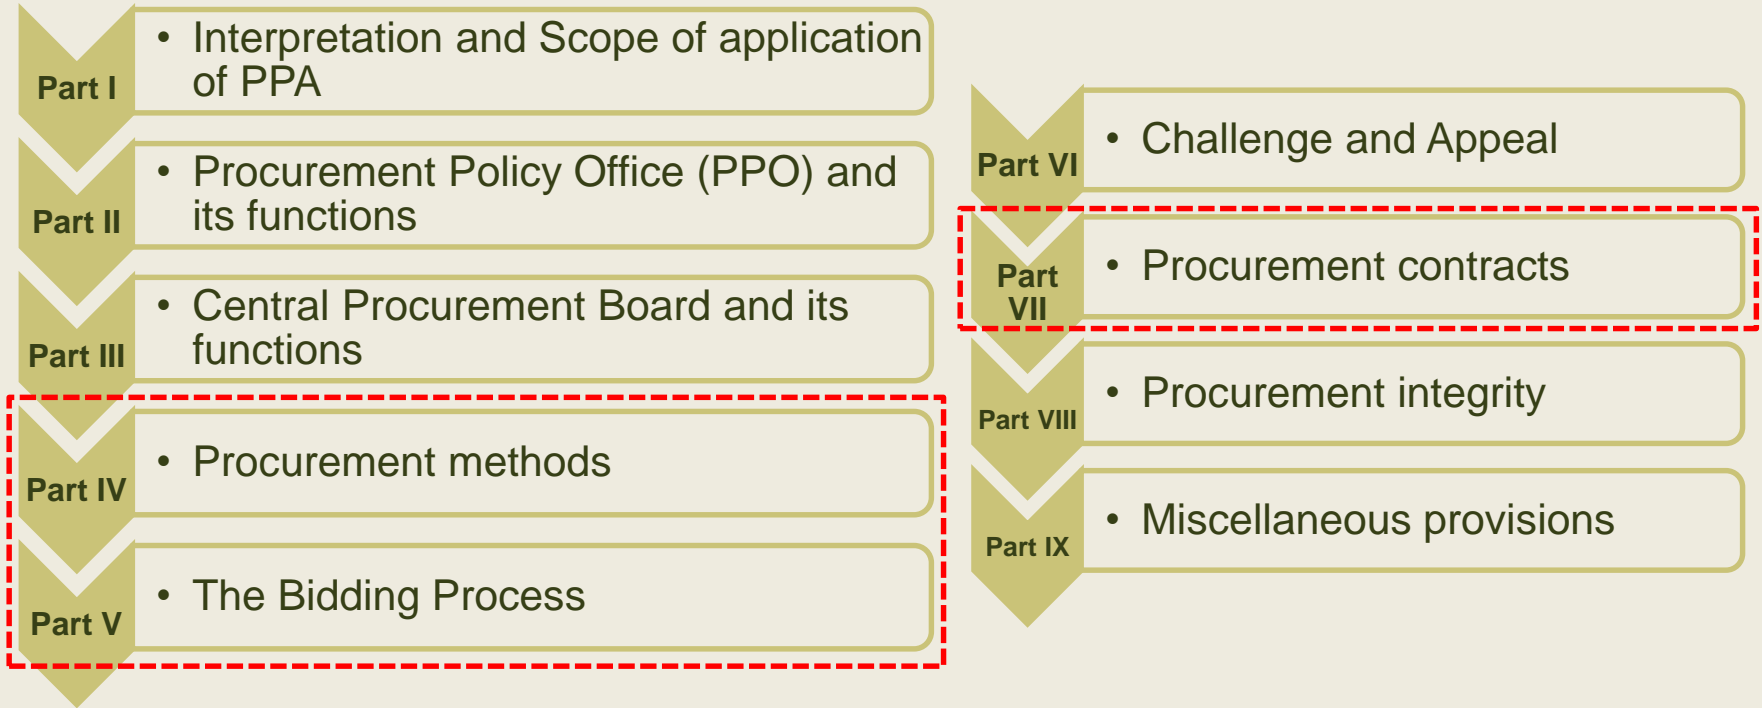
Part I
• Interpretation and Scope of application of PPA

Part II
• Procurement Policy Office (PPO) and its functions

Part III
• Central Procurement Board and its functions

Part IV
• Procurement methods

Part V
• The Bidding Process

Part VI
• Challenge and Appeal

Part VII
• Procurement contracts

Part VIII
• Procurement integrity

Part IX
• Miscellaneous provisions